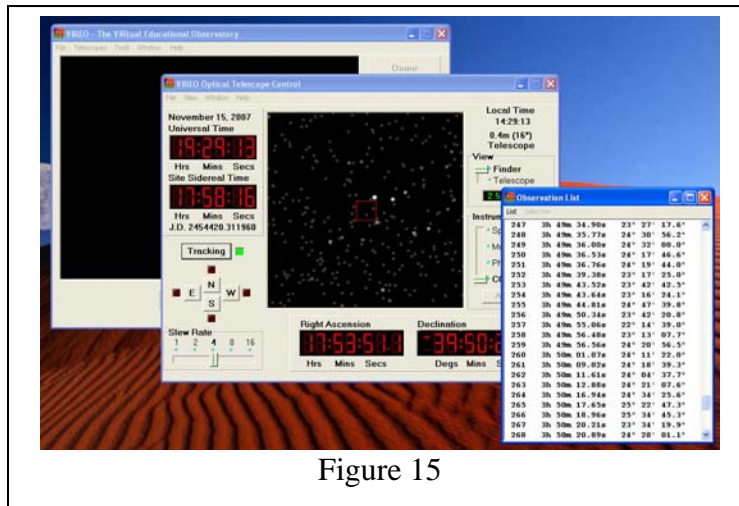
VIREO - The VIRtual Educational Observatory
File Telescope Tools Window Help
Dome

VIREO Optical Telescope Control
File Slew Window Help
November 15, 2007
Universal Time
19:29:13
Hrs Mins Secs
Site Sidereal Time
17:58:16
Hrs Mins Secs
J.D. 2454420.311960
Tracking
N
E W
S
Slew Rate
1 2 4 8 16
Local Time
14:29:13
0.4m (16")
Telescope
View
Finder
Telescope
Instru
Right Ascension
13:53:51
Hrs Mins Secs
Declination
-39:50:2
Degs Mins

Observation List
List Selection

| | | |
|---|---|---|
| 247 | 3h 49m 34.90s | 23° 27' 17.6" |
| 248 | 3h 49m 35.77s | 24° 30' 56.2" |
| 249 | 3h 49m 36.00s | 24° 32' 00.0" |
| 250 | 3h 49m 36.53s | 24° 17' 46.6" |
| 251 | 3h 49m 36.76s | 24° 19' 44.0" |
| 252 | 3h 49m 39.38s | 23° 17' 25.0" |
| 253 | 3h 49m 43.52s | 23° 42' 42.5" |
| 254 | 3h 49m 43.64s | 23° 16' 24.1" |
| 255 | 3h 49m 44.81s | 24° 47' 39.8" |
| 256 | 3h 49m 50.34s | 23° 42' 20.8" |
| 257 | 3h 49m 55.06s | 22° 14' 39.0" |
| 258 | 3h 49m 56.48s | 23° 13' 07.7" |
| 259 | 3h 49m 56.56s | 24° 20' 56.5" |
| 260 | 3h 50m 01.07s | 24° 11' 22.0" |
| 261 | 3h 50m 09.02s | 24° 18' 39.3" |
| 262 | 3h 50m 11.61s | 24° 04' 37.7" |
| 263 | 3h 50m 12.88s | 24° 21' 07.6" |
| 264 | 3h 50m 16.94s | 24° 34' 25.6" |
| 265 | 3h 50m 17.65s | 25° 22' 47.3" |
| 266 | 3h 50m 18.96s | 25° 32' 45.3" |
| 267 | 3h 50m 20.21s | 23° 34' 19.9" |
| 268 | 3h 50m 20.89s | 24° 28' 01.1" |

Figure 15